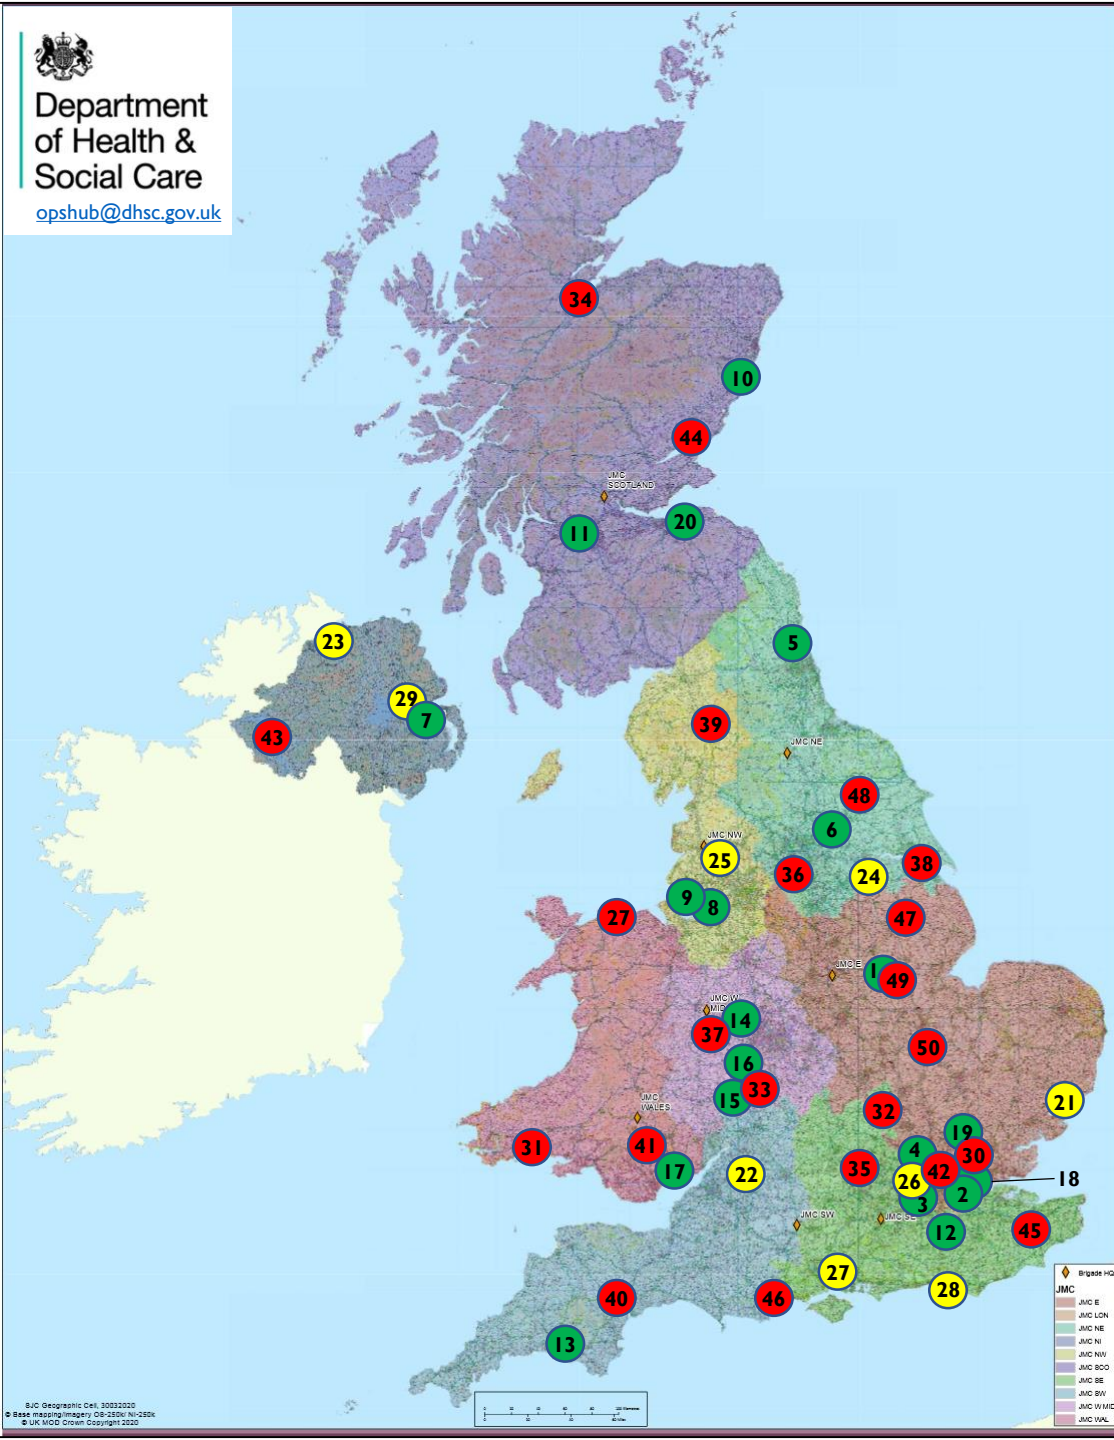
Department of Health & Social Care
opshub@dhsc.gov.uk

34
10
44
JMC SCOTLAND
20
11
5
23
29
7
43
39
JMC NE
48
6
JMC NW
25
36
24
38
9
8
27
47
JMC E
1
49
JMC W MID
14
37
50
16
33
15
JMC WALES
32
21
31
41
17
22
35
4
19
30
42
26
3
2
18
JMC SW
JMC SE
12
45
27
28
40
46
13

Brigade HQ
JMC
JMC E
JMC LON
JMC NE
JMC NI
JMC NW
JMC SCO
JMC SE
JMC SW
JMC W MID
JMC WAL

SJC Geographic Cell, 30032020
© Base mapping/Imagery OS-250k/ NI-250k
© UK MOD Crown Copyright 2020